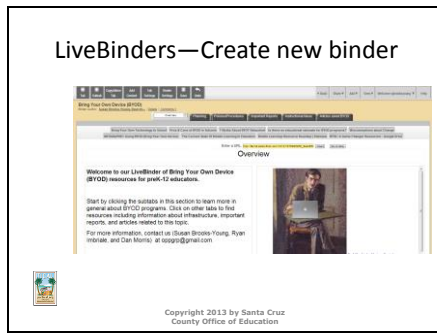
LiveBinders—Create new binder

Bring Your Own Device (BYOD)

Overview

Welcome to our LiveBinder of Bring Your Own Device (BYOD) resources for preK-12 educators.

Start by clicking the subtabs in this section to learn more in general about BYOD programs. Click on other tabs to find resources including information about infrastructure, important reports, and articles related to this topic.

For more information, contact us (Susan Brooks-Young, Ryan Imbriale, and Dan Morris) at ocpgro@gmail.com

Copyright 2013 by Santa Cruz County Office of Education